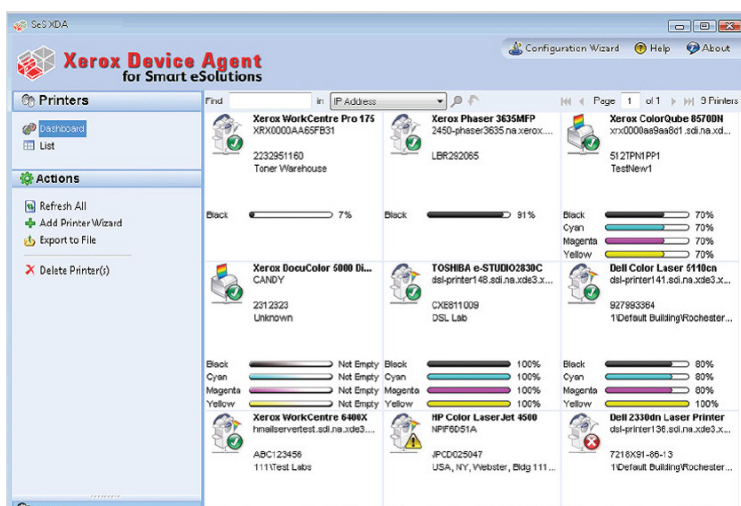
SeS XDA

Xerox Device Agent
for Smart eSolutions

Configuration Wizard   Help   About

Printers

Dashboard
List

Actions

Refresh All
Add Printer Wizard
Export to File

Delete Printer(s)

Find [ ] in IP Address

Page 1 of 1   9 Printers

Xerox WorkCentre Pro 175
XRX0000AA65FB31

2232951160
Toner Warehouse

Black 7%

Xerox Phaser 3635MFP
2450-phaser3635.na.xerox...

LBR292065

Black 91%

Xerox ColorQube 8570DN
xrx0000aa9aa8d1.sdi.na.xd...

512TPN1PP1
TestNew1

Black 70%
Cyan 70%
Magenta 70%
Yellow 70%

Xerox DocuColor 5000 Di...
CANDY

2312323
Unknown

Black Not Empty
Cyan Not Empty
Magenta Not Empty
Yellow Not Empty

TOSHIBA e-STUDIO2830C
dsl-printer148.sdi.na.xde3.x...

CXE811009
DSL Lab

Black 100%
Cyan 100%
Magenta 100%
Yellow 100%

Dell Color Laser 5110cn
dsl-printer141.sdi.na.xde3.x...

927893364
1\Default Building\Rochester...

Black 80%
Cyan 80%
Magenta 80%
Yellow 80%

Xerox WorkCentre 6400X
hmailservertest.sdi.na.xde3...

ABC123456
111\Test Labs

HP Color LaserJet 4500
NPIF6D51A

JPCD025047
USA, NY, Webster, Bldg 111...

Dell 2330dn Laser Printer
dsl-printer136.sdi.na.xde3.x...

7218X91-66-13
1\Default Building\Rochester...